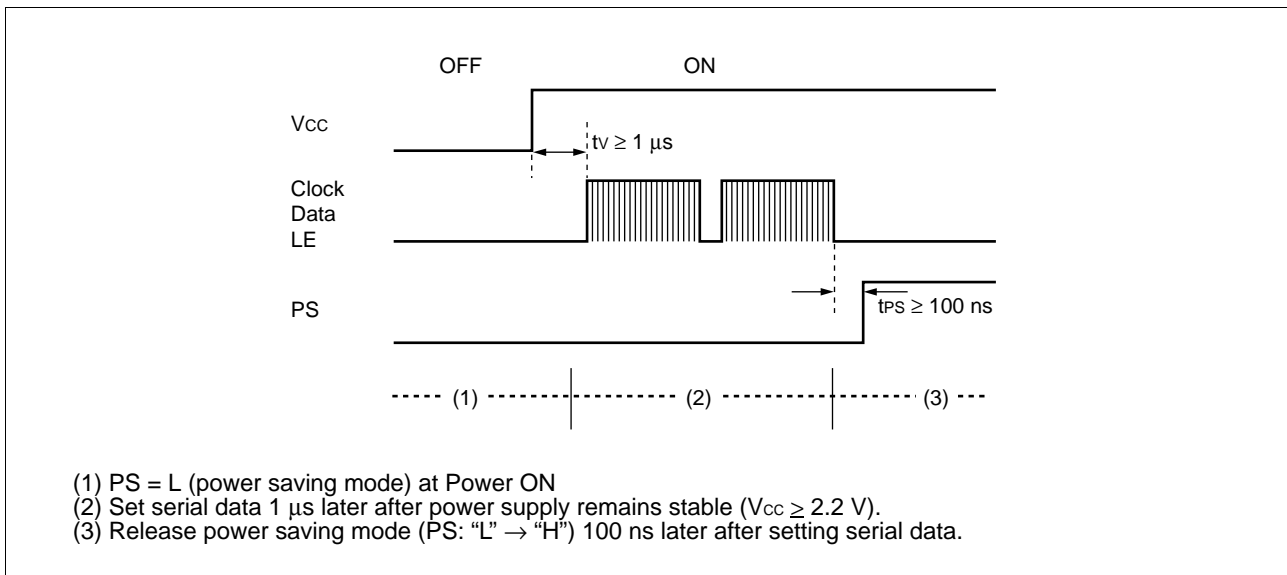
OFF ON

VCC

tV $\geq$ 1 $\mu$s

Clock
Data
LE

PS

tPS $\geq$ 100 ns

(1) (2) (3)

(1) PS = L (power saving mode) at Power ON
(2) Set serial data 1 $\mu$s later after power supply remains stable (VCC $\geq$ 2.2 V).
(3) Release power saving mode (PS: “L” $\rightarrow$ “H”) 100 ns later after setting serial data.